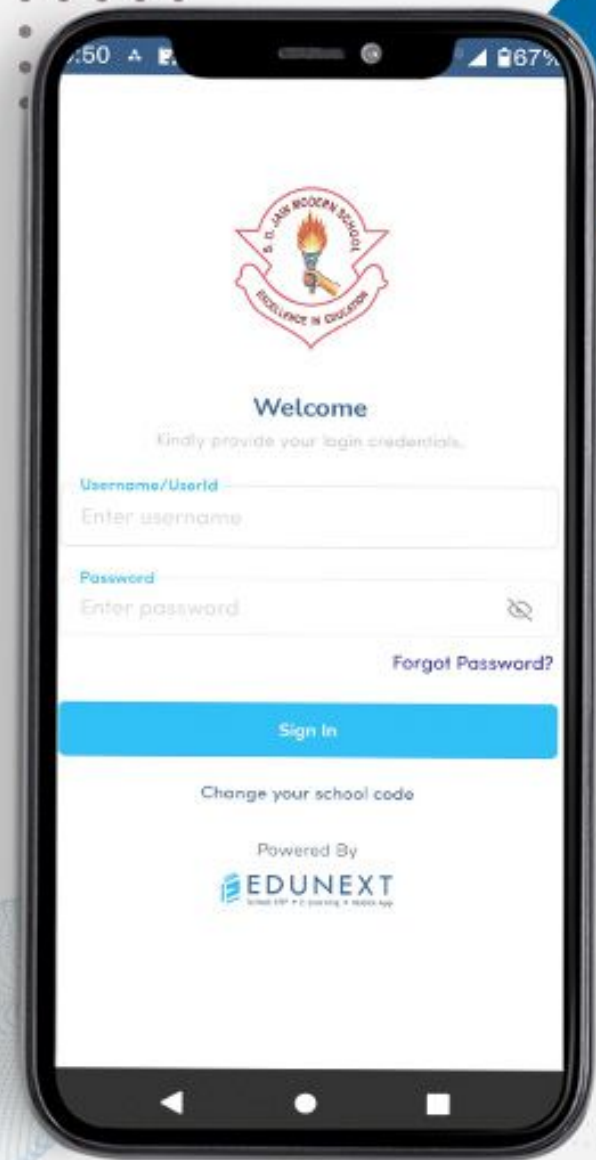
:50 ▲ 67%

S. D. JAIN MODERN SCHOOL
EXCELLENCE IN EDUCATION

Welcome
Kindly provide your login credentials.

Username/UserId
Enter username

Password
Enter password

Forgot Password?

Sign In

Change your school code

Powered By
EDUNEXT
School ERP • E-Learning • Mobile App